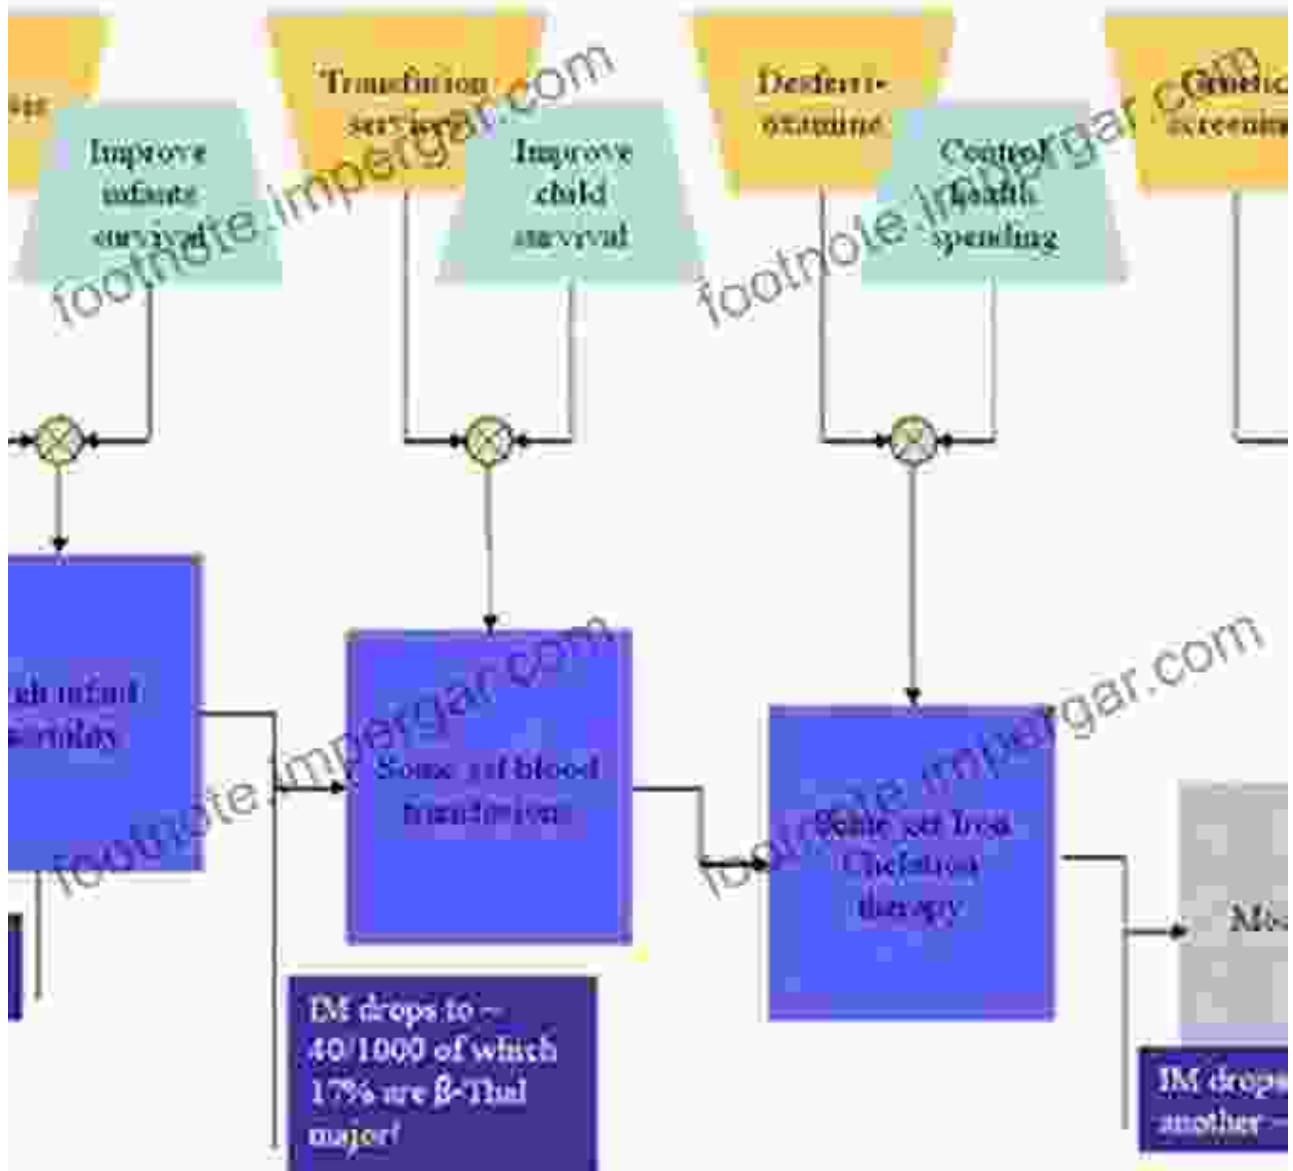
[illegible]

Transfusion services

Desferri-oxamine

Genetic screening

Improve infants survival

Improve child survival

Control health spending

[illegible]h infant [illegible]rtality

Some get blood transfusions

Some get Iron Chelation therapy

Mo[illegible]

IM drops to ~ 40/1000 of which 17% are ß-Thal major!

IM drops another ~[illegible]

footnote.impergar.com

footnote.impergar.com

footnote.impergar.com

footnote.impergar.com